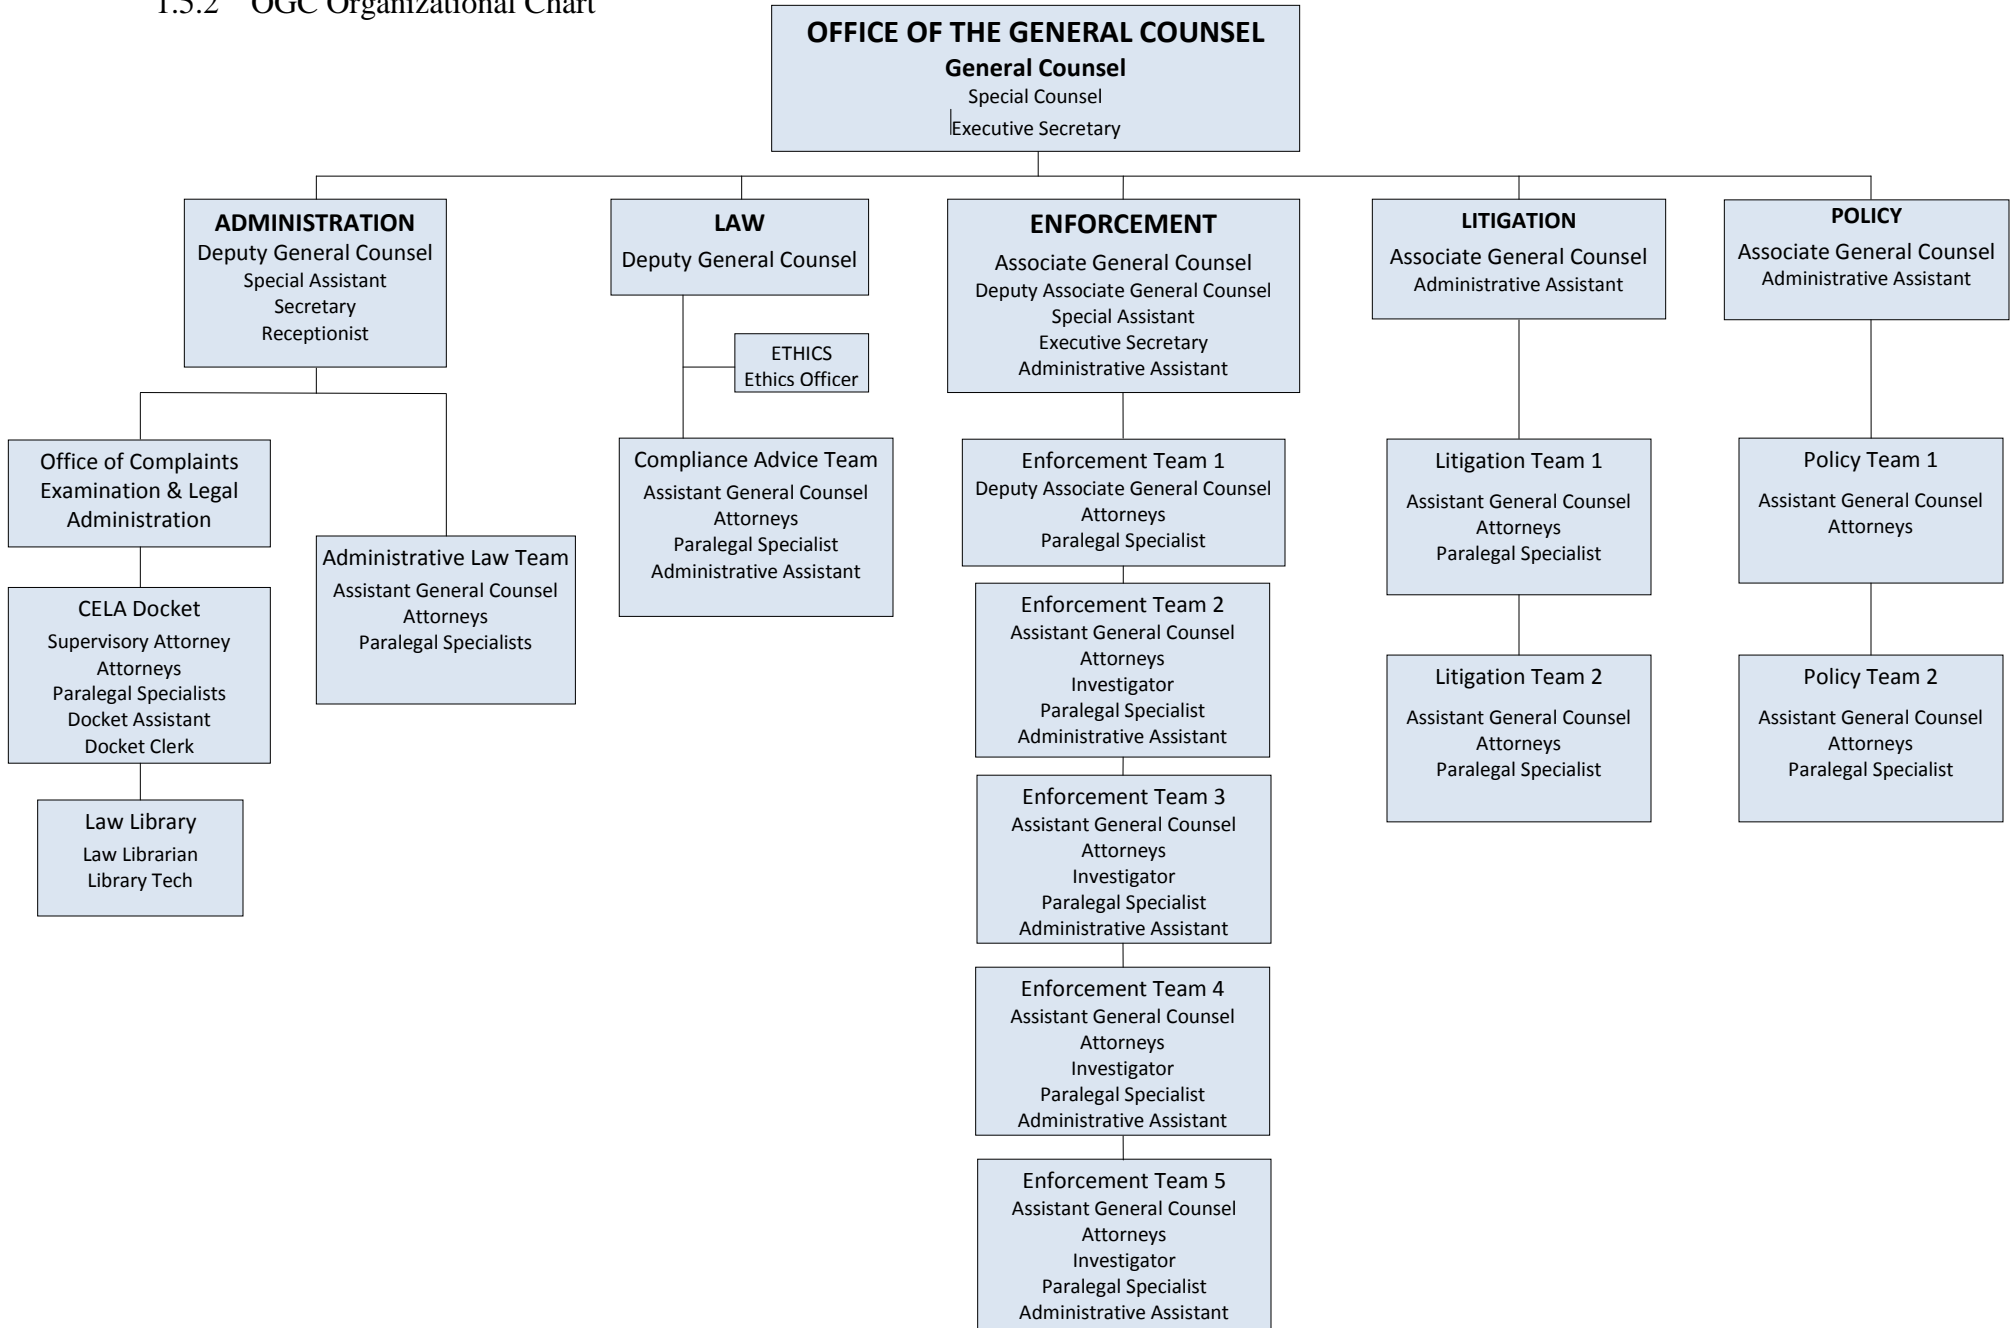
1.5.2 OGC Organizational Chart

OFFICE OF THE GENERAL COUNSEL
General Counsel
Special Counsel
Executive Secretary

ADMINISTRATION
Deputy General Counsel
Special Assistant
Secretary
Receptionist

Office of Complaints Examination & Legal Administration

CELA Docket
Supervisory Attorney
Attorneys
Paralegal Specialists
Docket Assistant
Docket Clerk

Law Library
Law Librarian
Library Tech

Administrative Law Team
Assistant General Counsel
Attorneys
Paralegal Specialists

LAW
Deputy General Counsel

ETHICS
Ethics Officer

Compliance Advice Team
Assistant General Counsel
Attorneys
Paralegal Specialist
Administrative Assistant

ENFORCEMENT
Associate General Counsel
Deputy Associate General Counsel
Special Assistant
Executive Secretary
Administrative Assistant

Enforcement Team 1
Deputy Associate General Counsel
Attorneys
Paralegal Specialist

Enforcement Team 2
Assistant General Counsel
Attorneys
Investigator
Paralegal Specialist
Administrative Assistant

Enforcement Team 3
Assistant General Counsel
Attorneys
Investigator
Paralegal Specialist
Administrative Assistant

Enforcement Team 4
Assistant General Counsel
Attorneys
Investigator
Paralegal Specialist
Administrative Assistant

Enforcement Team 5
Assistant General Counsel
Attorneys
Investigator
Paralegal Specialist
Administrative Assistant

LITIGATION
Associate General Counsel
Administrative Assistant

Litigation Team 1
Assistant General Counsel
Attorneys
Paralegal Specialist

Litigation Team 2
Assistant General Counsel
Attorneys
Paralegal Specialist

POLICY
Associate General Counsel
Administrative Assistant

Policy Team 1
Assistant General Counsel
Attorneys

Policy Team 2
Assistant General Counsel
Attorneys
Paralegal Specialist